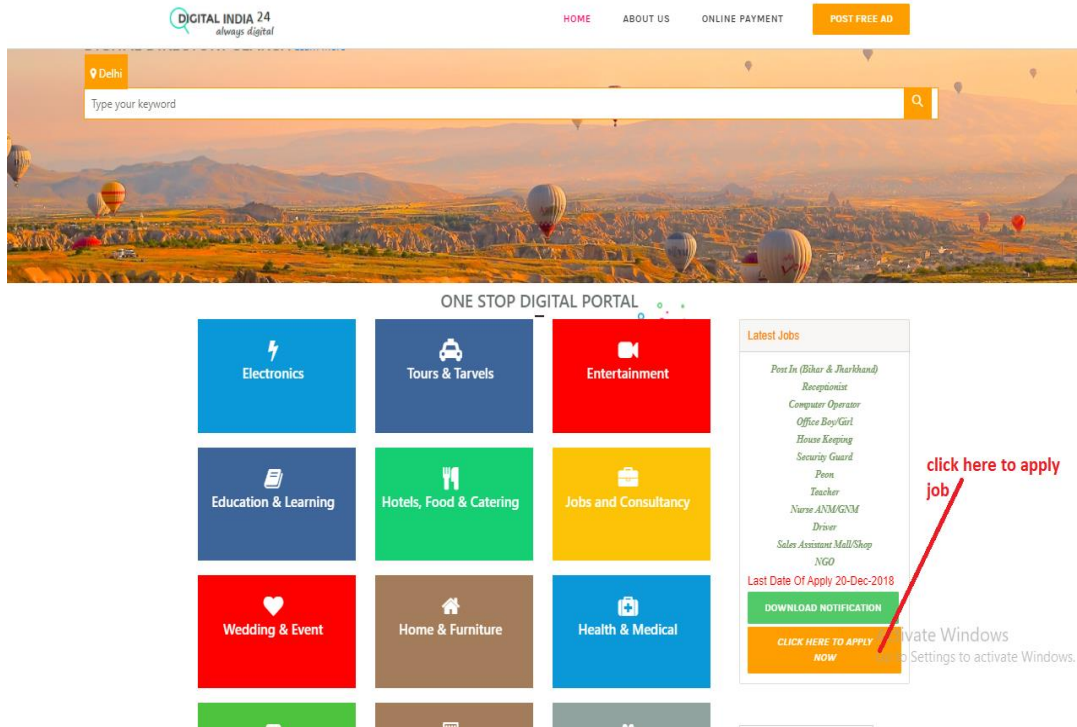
DIGITAL INDIA 24
always digital

HOME ABOUT US ONLINE PAYMENT POST FREE AD

Delhi

Type your keyword

ONE STOP DIGITAL PORTAL

Electronics

Tours & Tarvels

Entertainment

Education & Learning

Hotels, Food & Catering

Jobs and Consultancy

Wedding & Event

Home & Furniture

Health & Medical

Latest Jobs

Post In (Bihar & Jharkhand)
Receptionist
Computer Operator
Office Boy/Girl
House Keeping
Security Guard
Peon
Teacher
Nurse ANM/GNM
Driver
Sales Assistant Mall/Shop
NGO

Last Date Of Apply 20-Dec-2018

DOWNLOAD NOTIFICATION

CLICK HERE TO APPLY NOW

click here to apply job

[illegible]vate Windows
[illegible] Settings to activate Windows.